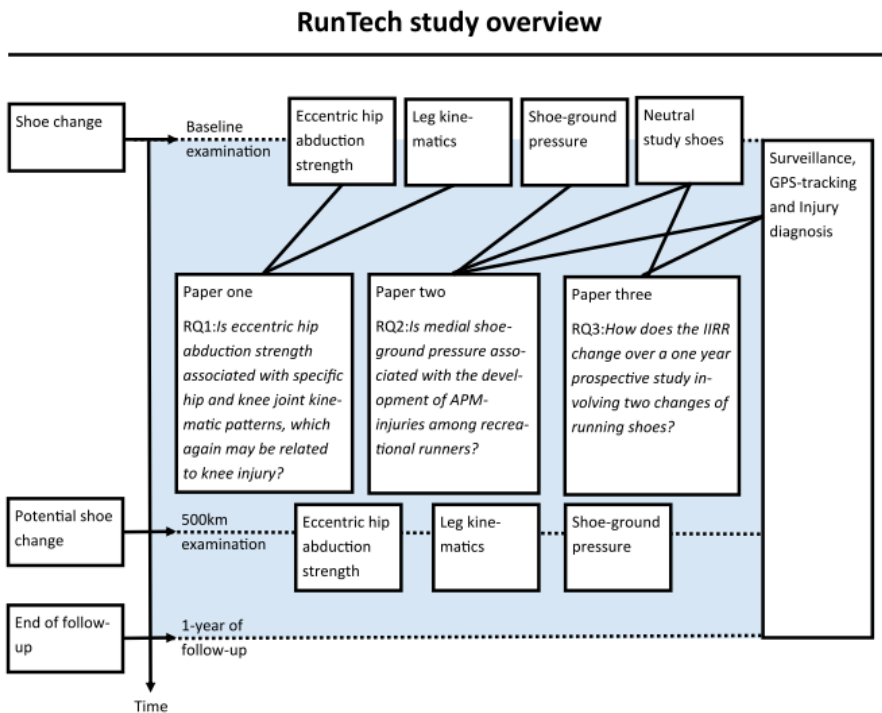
RunTech study overview

Shoe change

Baseline examination

Eccentric hip abduction strength

Leg kinematics

Shoe-ground pressure

Neutral study shoes

Surveillance, GPS-tracking and Injury diagnosis

Paper one

RQ1: *Is eccentric hip abduction strength associated with specific hip and knee joint kinematic patterns, which again may be related to knee injury?*

Paper two

RQ2: *Is medial shoe-ground pressure associated with the development of APM-injuries among recreational runners?*

Paper three

RQ3: *How does the IIRR change over a one year prospective study involving two changes of running shoes?*

Potential shoe change

500km examination

Eccentric hip abduction strength

Leg kinematics

Shoe-ground pressure

End of follow-up

1-year of follow-up

Time